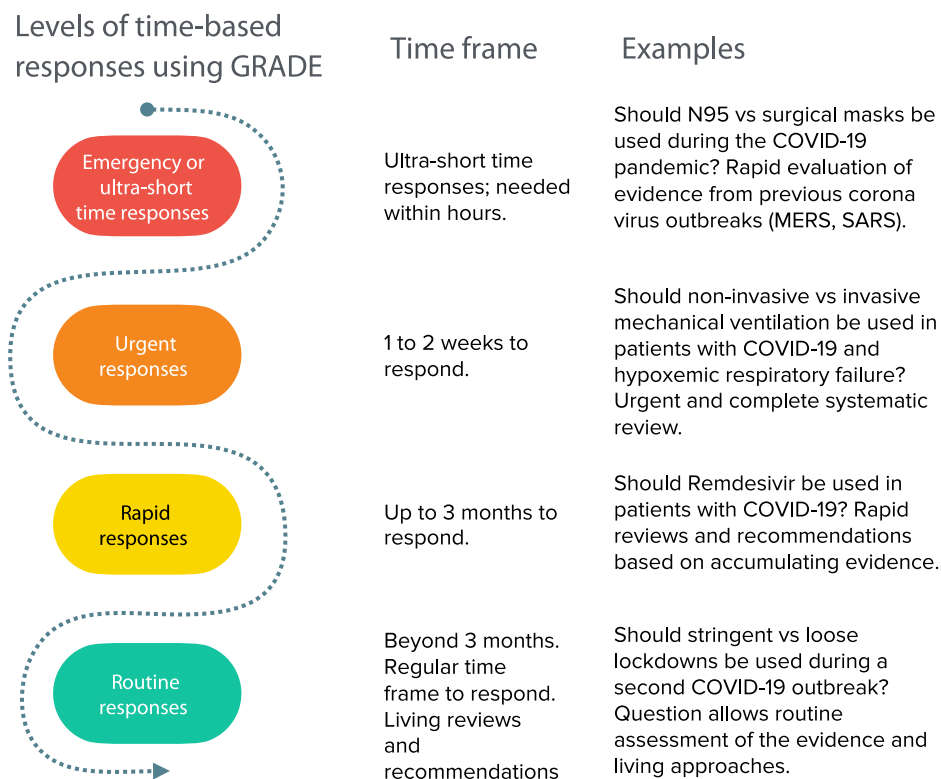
| Levels of time-based responses using GRADE | Time frame | Examples |
|---|---|---|
| Emergency or ultra-short time responses | Ultra-short time responses; needed within hours. | Should N95 vs surgical masks be used during the COVID-19 pandemic? Rapid evaluation of evidence from previous corona virus outbreaks (MERS, SARS). |
| Urgent responses | 1 to 2 weeks to respond. | Should non-invasive vs invasive mechanical ventilation be used in patients with COVID-19 and hypoxemic respiratory failure? Urgent and complete systematic review. |
| Rapid responses | Up to 3 months to respond. | Should Remdesivir be used in patients with COVID-19? Rapid reviews and recommendations based on accumulating evidence. |
| Routine responses | Beyond 3 months. Regular time frame to respond. Living reviews and recommendations | Should stringent vs loose lockdowns be used during a second COVID-19 outbreak? Question allows routine assessment of the evidence and living approaches. |